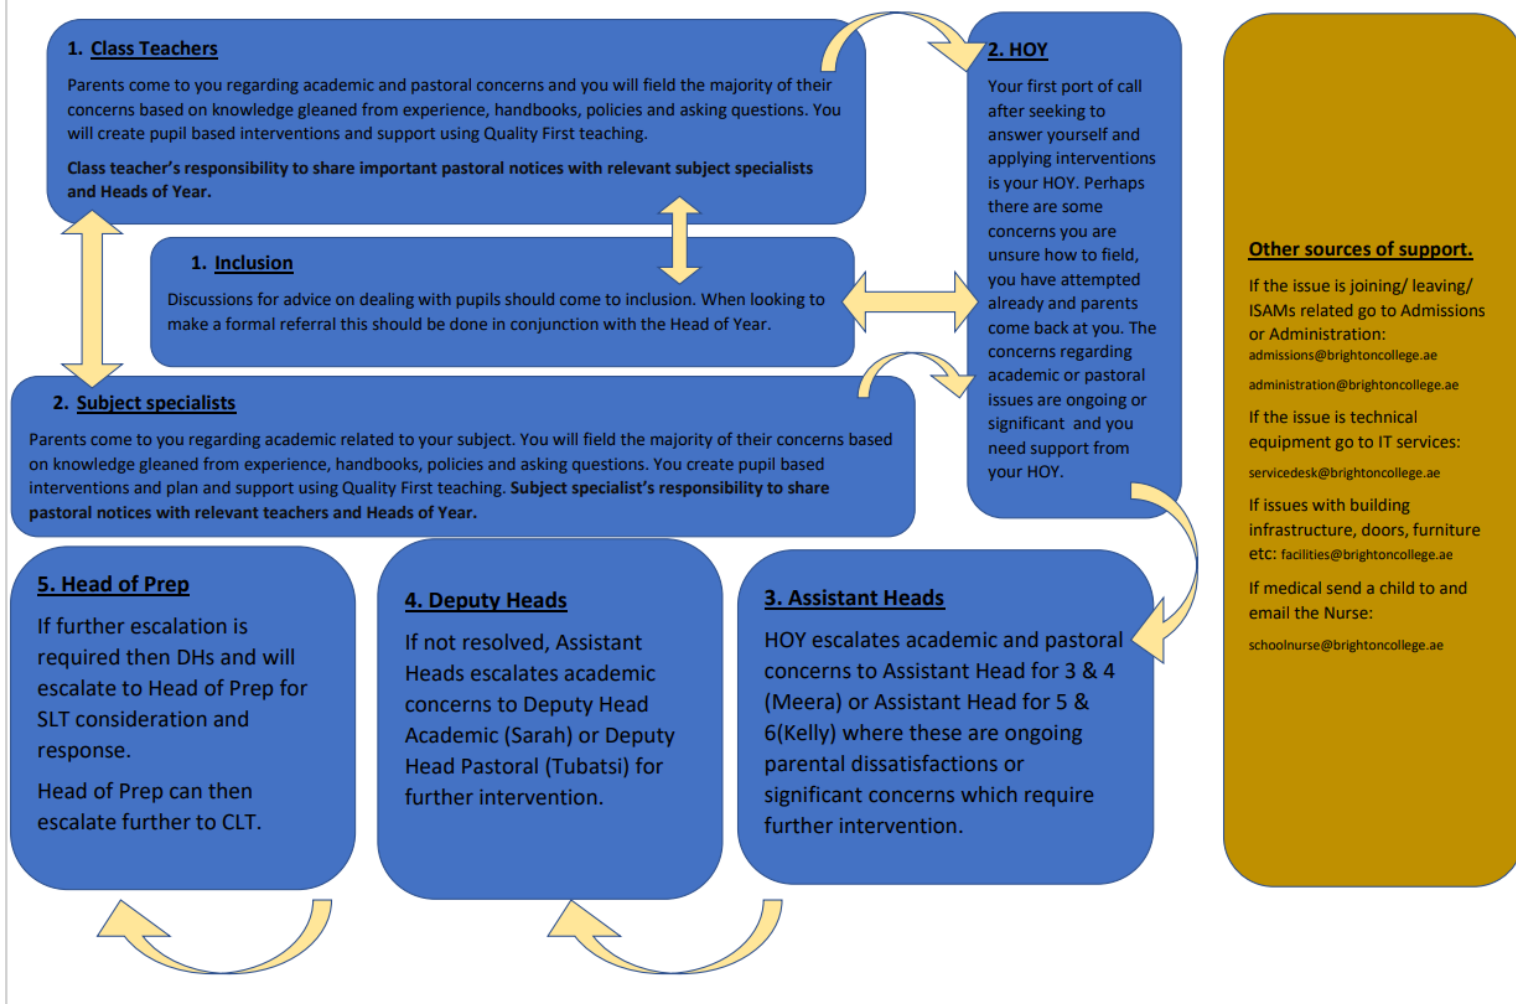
1. Class Teachers

Parents come to you regarding academic and pastoral concerns and you will field the majority of their concerns based on knowledge gleaned from experience, handbooks, policies and asking questions. You will create pupil based interventions and support using Quality First teaching.

Class teacher's responsibility to share important pastoral notices with relevant subject specialists and Heads of Year.

1. Inclusion

Discussions for advice on dealing with pupils should come to inclusion. When looking to make a formal referral this should be done in conjunction with the Head of Year.

2. Subject specialists

Parents come to you regarding academic related to your subject. You will field the majority of their concerns based on knowledge gleaned from experience, handbooks, policies and asking questions. You create pupil based interventions and plan and support using Quality First teaching. Subject specialist's responsibility to share pastoral notices with relevant teachers and Heads of Year.

2. HOY

Your first port of call after seeking to answer yourself and applying interventions is your HOY. Perhaps there are some concerns you are unsure how to field, you have attempted already and parents come back at you. The concerns regarding academic or pastoral issues are ongoing or significant and you need support from your HOY.

Other sources of support.

If the issue is joining/ leaving/ ISAMs related go to Admissions or Administration:
admissions@brightoncollege.ae

administration@brightoncollege.ae

If the issue is technical equipment go to IT services:

servicedesk@brightoncollege.ae

If issues with building infrastructure, doors, furniture etc: facilities@brightoncollege.ae

If medical send a child to and email the Nurse:

schoolnurse@brightoncollege.ae

5. Head of Prep

If further escalation is required then DHs and will escalate to Head of Prep for SLT consideration and response.

Head of Prep can then escalate further to CLT.

4. Deputy Heads

If not resolved, Assistant Heads escalates academic concerns to Deputy Head Academic (Sarah) or Deputy Head Pastoral (Tubatsi) for further intervention.

3. Assistant Heads

HOY escalates academic and pastoral concerns to Assistant Head for 3 & 4 (Meera) or Assistant Head for 5 & 6(Kelly) where these are ongoing parental dissatisfactions or significant concerns which require further intervention.